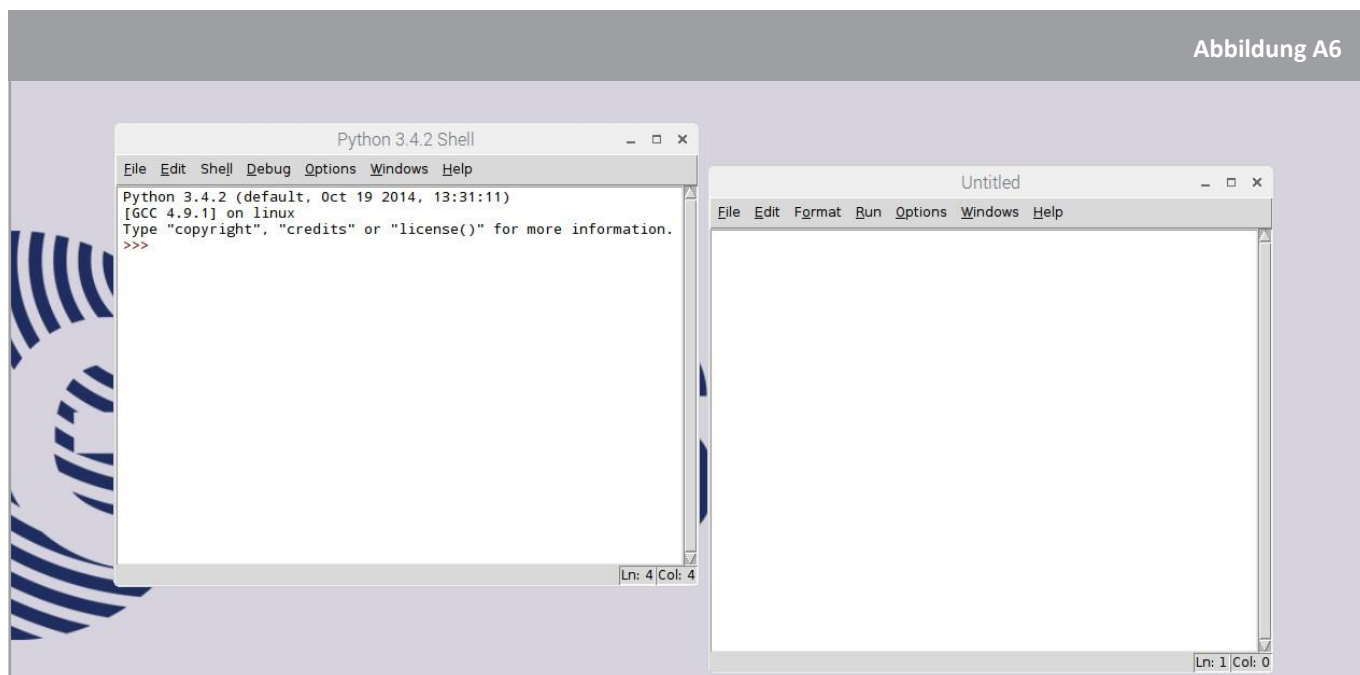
Abbildung A6

Python 3.4.2 Shell

File Edit Shell Debug Options Windows Help

Python 3.4.2 (default, Oct 19 2014, 13:31:11)
[GCC 4.9.1] on linux
Type "copyright", "credits" or "license()" for more information.
>>>

Ln: 4 Col: 4

Untitled

File Edit Format Run Options Windows Help

Ln: 1 Col: 0